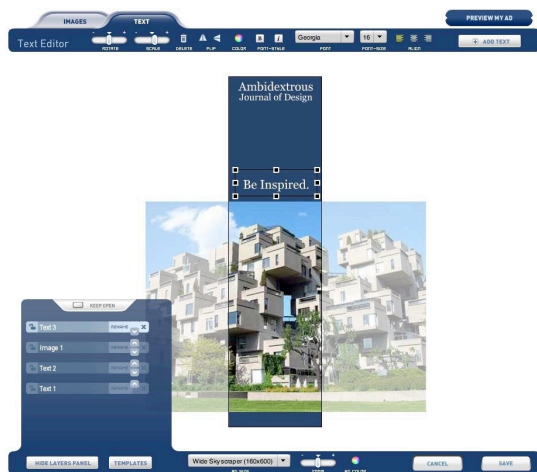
IMAGES
TEXT
PREVIEW MY AD
Text Editor
ROTATE
SCALE
DELETE
FLIP
COLOR
FONT-STYLE
Georgia
FONT
16
FONT-SIZE
ALIGN
ADD TEXT

Ambidextrous
Journal of Design

Be Inspired.

KEEP OPEN
Text 3
Image 1
Text 2
Text 1

HIDE LAYERS PANEL
TEMPLATES
Wide Skyscraper (160x600)
CANCEL
SAVE